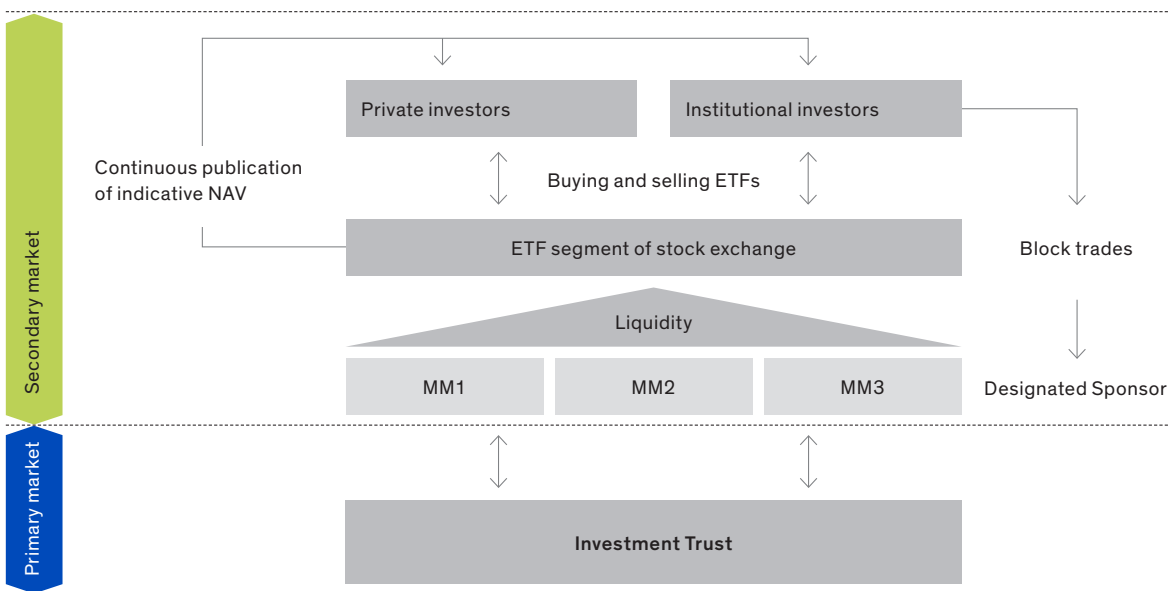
Secondary market

Private investors

Institutional investors

Continuous publication of indicative NAV

Buying and selling ETFs

ETF segment of stock exchange

Block trades

Liquidity

MM1

MM2

MM3

Designated Sponsor

Primary market

Investment Trust